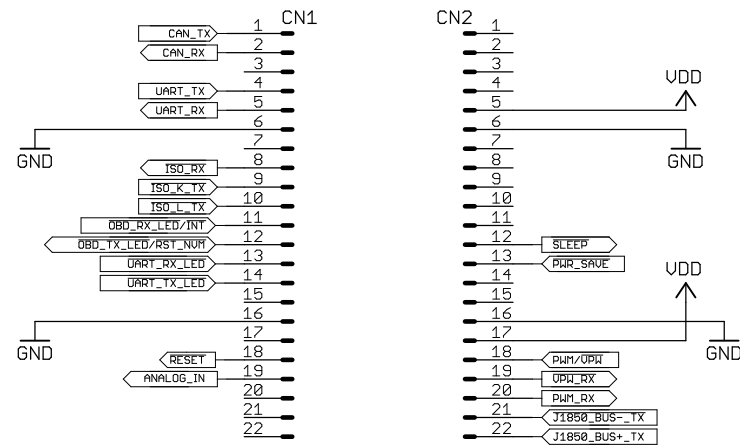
CN1
1 CAN_TX
2 CAN_RX
3
4 UART_TX
5 UART_RX
6
GND
7
8 ISO_RX
9 ISO_K_TX
10 ISO_L_TX
11 OBD_RX_LED/INT
12 OBD_TX_LED/RST_NVM
13 UART_RX_LED
14 UART_TX_LED
15
16
GND
17
18 RESET
19 ANALOG_IN
20
21
22

CN2
1
2
3
4
VDD
5
6
GND
7
8
9
10
11
12 SLEEP
13 PWR_SAVE
14
VDD
15
16
17
GND
18 PWM/VPW
19 VPW_RX
20 PWM_RX
21 J1850_BUS-_TX
22 J1850_BUS+_TX